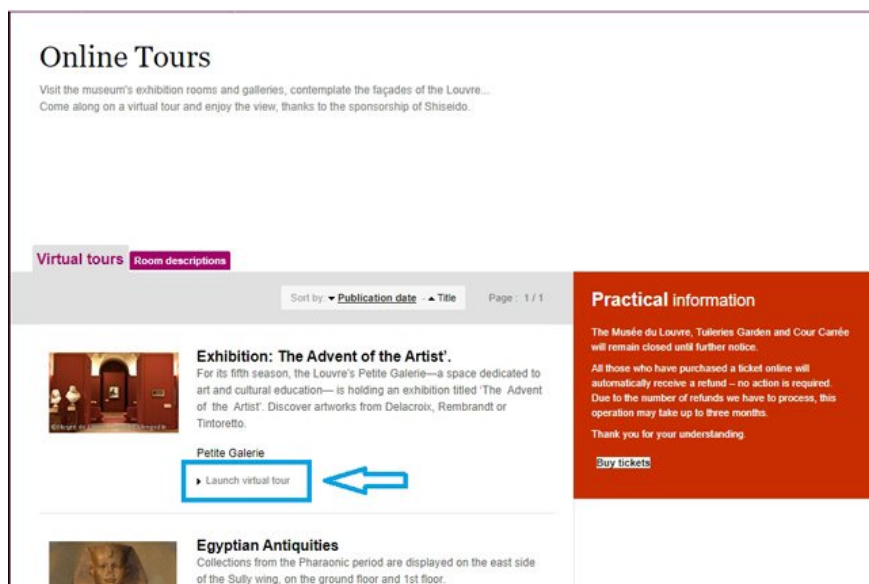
Online Tours

Visit the museum's exhibition rooms and galleries, contemplate the façades of the Louvre... Come along on a virtual tour and enjoy the view, thanks to the sponsorship of Shiseido.

Virtual tours Room descriptions

Sort by: ▾ Publication date - ▴ Title Page: 1 / 1

Exhibition: The Advent of the Artist'.

For its fifth season, the Louvre's Petite Galerie—a space dedicated to art and cultural education— is holding an exhibition titled 'The Advent of the Artist'. Discover artworks from Delacroix, Rembrandt or Tintoretto.

Petite Galerie

▸ Launch virtual tour

Egyptian Antiquities

Collections from the Pharaonic period are displayed on the east side of the Sully wing, on the ground floor and 1st floor.

Practical information

The Musée du Louvre, Tuileries Garden and Cour Carrée will remain closed until further notice.

All those who have purchased a ticket online will automatically receive a refund – no action is required. Due to the number of refunds we have to process, this operation may take up to three months.

Thank you for your understanding.

Buy tickets